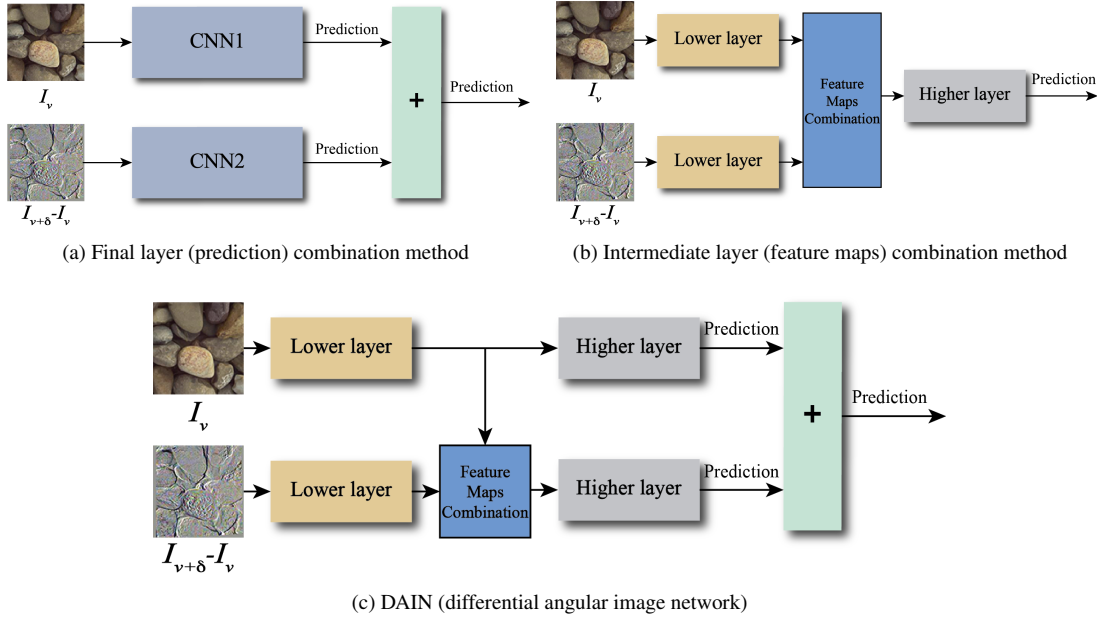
$I_v$

CNN1

Prediction

$I_{v+\delta}$-$I_v$

CNN2

Prediction

+

Prediction

(a) Final layer (prediction) combination method

$I_v$

Lower layer

$I_{v+\delta}$-$I_v$

Lower layer

Feature Maps Combination

Higher layer

Prediction

(b) Intermediate layer (feature maps) combination method

$I_v$

Lower layer

Higher layer

Prediction

$I_{v+\delta}$-$I_v$

Lower layer

Feature Maps Combination

Higher layer

Prediction

+

Prediction

(c) DAIN (differential angular image network)